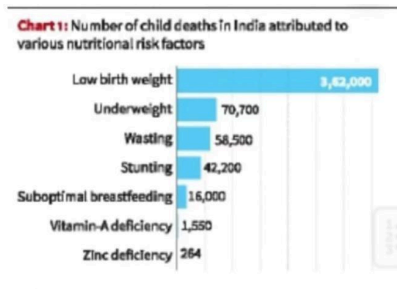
Chart 1: Number of child deaths in India attributed to various nutritional risk factors

| | |
|---|---|
| Low birth weight | 3,42,000 |
| Underweight | 70,700 |
| Wasting | 58,500 |
| Stunting | 42,200 |
| Suboptimal breastfeeding | 16,000 |
| Vitamin-A deficiency | 1,550 |
| Zinc deficiency | 264 |